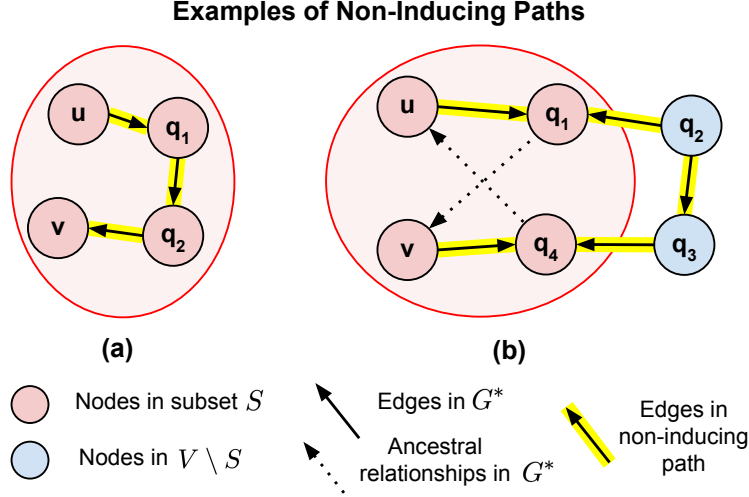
Examples of Non-Inducing Paths

u

$q_1$

v

$q_2$

(a)

u

$q_1$

$q_2$

v

$q_4$

$q_3$

(b)

Nodes in subset $S$

Nodes in $V \setminus S$

Edges in $G^*$

Ancestral relationships in $G^*$

Edges in non-inducing path